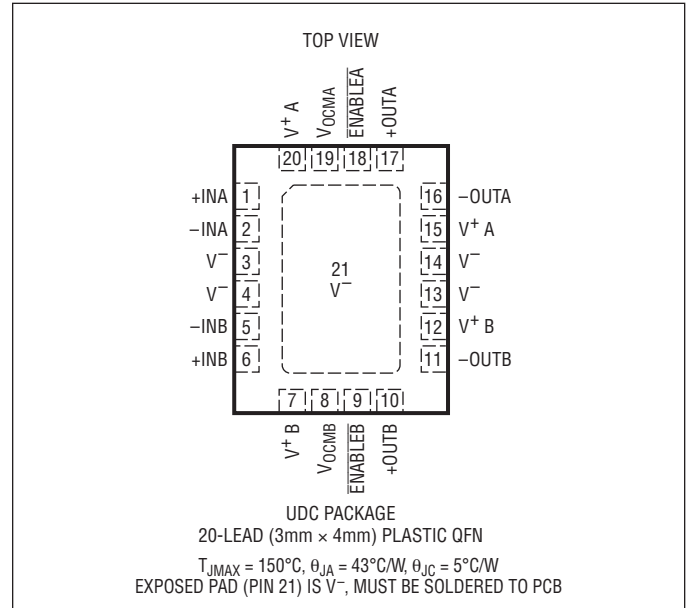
TOP VIEW

$V^+$ A
$V_{OCMA}$
$\overline{ENABLEA}$
+OUTA

20 19 18 17

+INA 1
−INA 2
$V^-$ 3
$V^-$ 4
−INB 5
+INB 6

16 −OUTA
15 $V^+$ A
14 $V^-$
13 $V^-$
12 $V^+$ B
11 −OUTB

21
$V^-$

7 8 9 10

$V^+$ B
$V_{OCMB}$
$\overline{ENABLEB}$
+OUTB

UDC PACKAGE
20-LEAD (3mm × 4mm) PLASTIC QFN

$T_{JMAX}$ = 150°C, $\theta_{JA}$ = 43°C/W, $\theta_{JC}$ = 5°C/W
EXPOSED PAD (PIN 21) IS $V^-$, MUST BE SOLDERED TO PCB